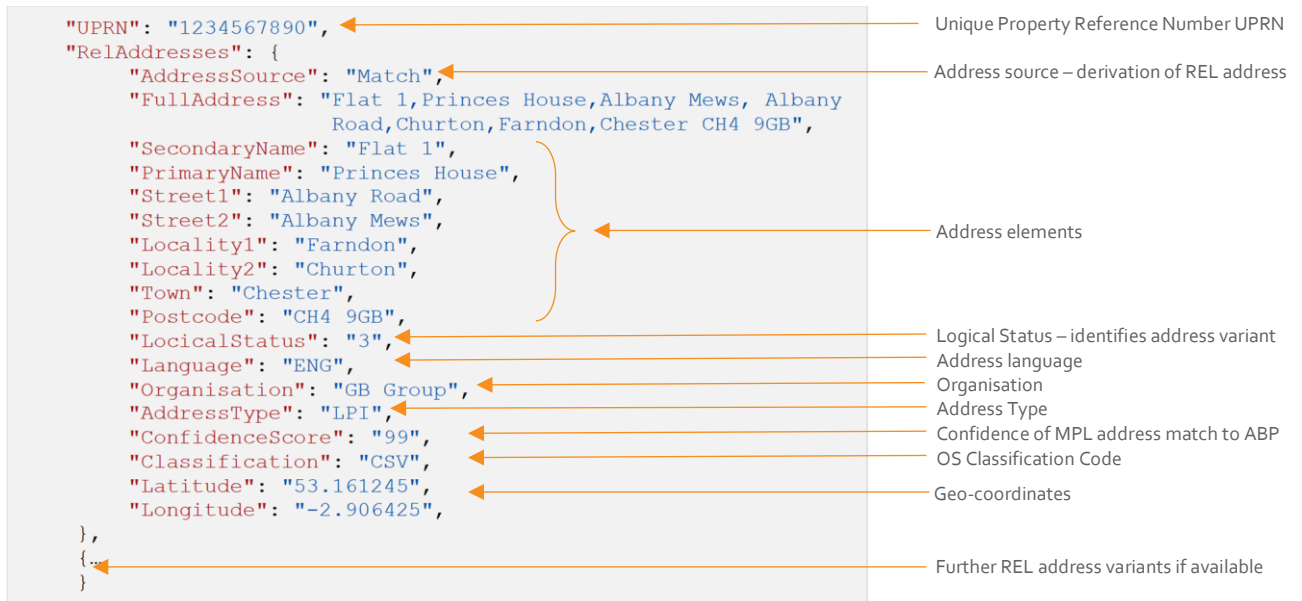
"UPRN": "1234567890",
"RelAddresses": {
"AddressSource": "Match",
"FullAddress": "Flat 1,Princes House,Albany Mews, Albany Road,Churton,Farndon,Chester CH4 9GB",
"SecondaryName": "Flat 1",
"PrimaryName": "Princes House",
"Street1": "Albany Road",
"Street2": "Albany Mews",
"Locality1": "Farndon",
"Locality2": "Churton",
"Town": "Chester",
"Postcode": "CH4 9GB",
"LocicalStatus": "3",
"Language": "ENG",
"Organisation": "GB Group",
"AddressType": "LPI",
"ConfidenceScore": "99",
"Classification": "CSV",
"Latitude": "53.161245",
"Longitude": "-2.906425",
},
{…
}

Unique Property Reference Number UPRN

Address source – derivation of REL address

Address elements

Logical Status – identifies address variant

Address language

Organisation

Address Type

Confidence of MPL address match to ABP

OS Classification Code

Geo-coordinates

Further REL address variants if available